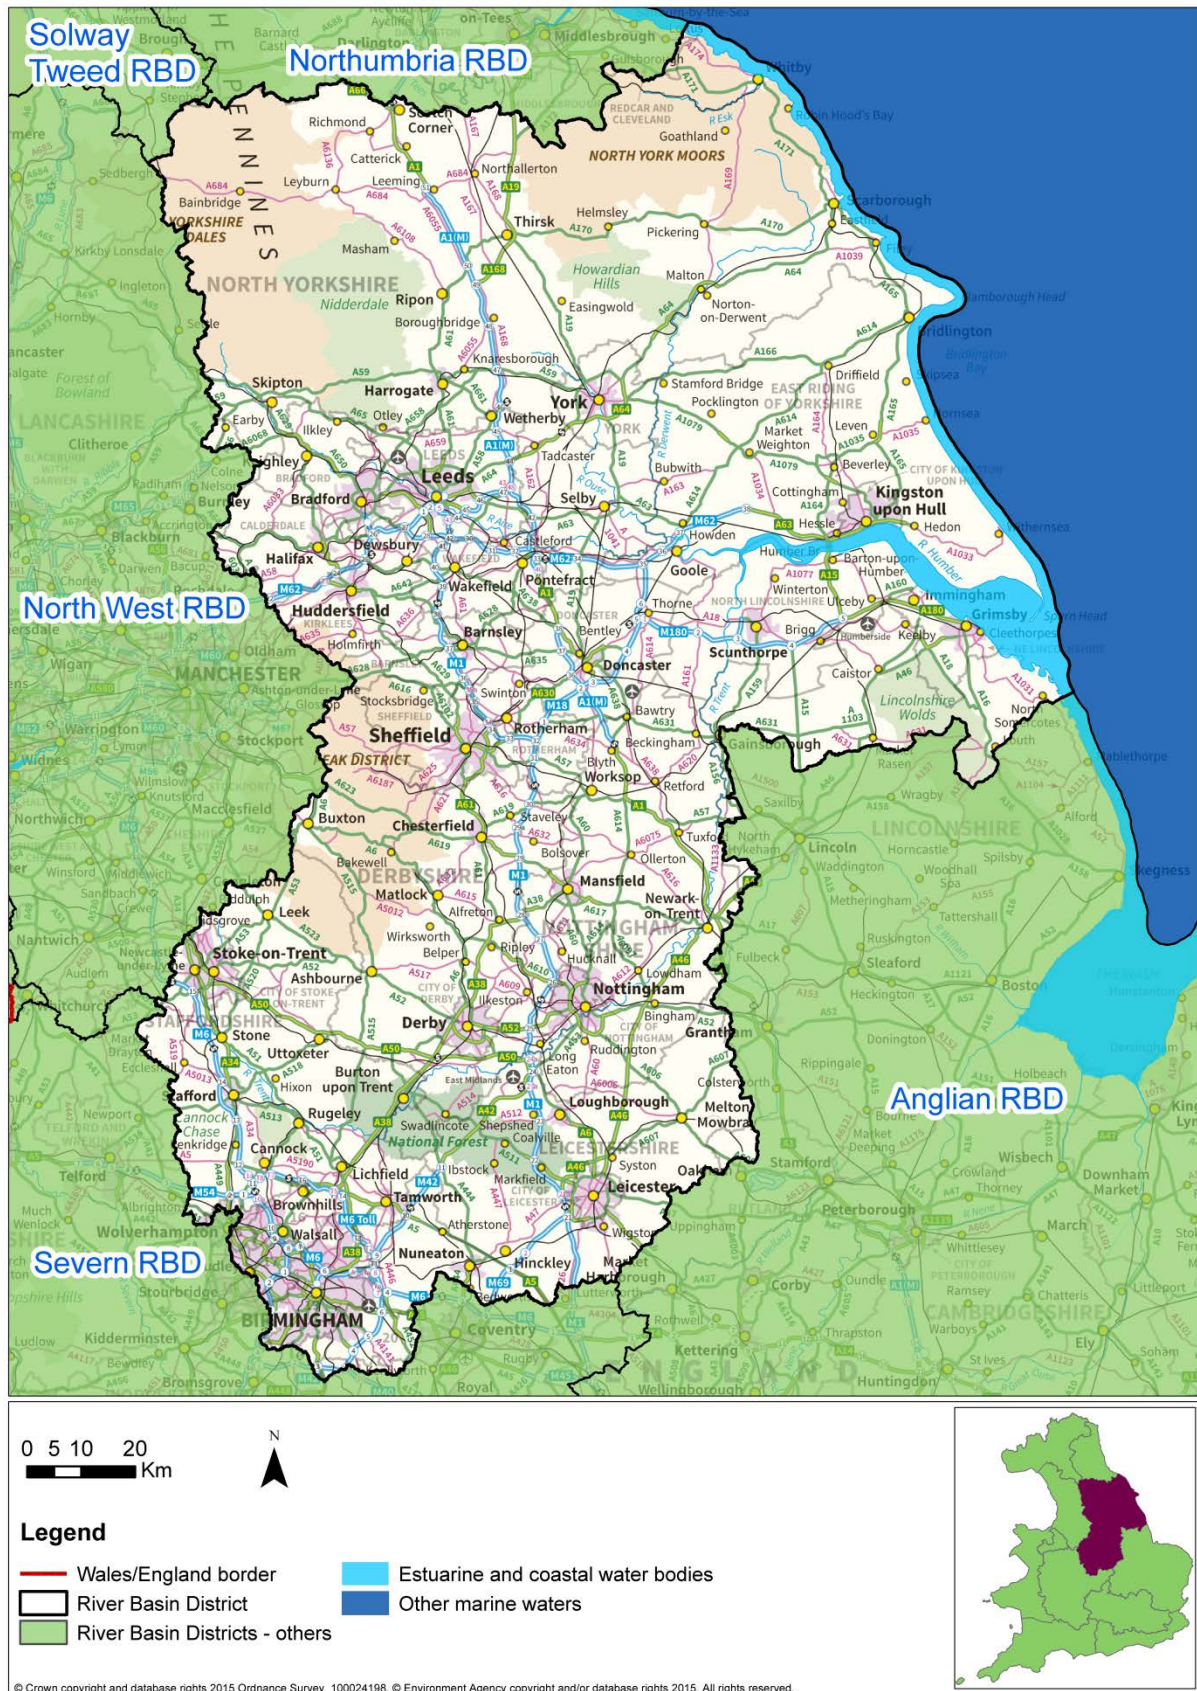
Solway Tweed RBD

Northumbria RBD

North West RBD

Anglian RBD

Severn RBD

Middlesbrough
Whitby
Robin Hood's Bay
Goathland
NORTH YORK MOORS
REDCAR AND CLEVELAND
Scarborough
Richmond
Catterick
Northallerton
Leyburn
Leeming
Bainbridge
YORKSHIRE DALES
Thirsk
Helmsley
Pickering
Masham
Howardian Hills
Malton
NORTH YORKSHIRE
Nidderdale
Ripon
Boroughbridge
Easingwold
Norton-on-Derwent
Bridlington
Filey
Knaresborough
Driffield
Skipton
Harrogate
Stamford Bridge
EAST RIDING OF YORKSHIRE
Pocklington
York
Wetherby
Otley
Ilkley
Market Weighton
Leven
Hornsea
LANCASHIRE
Clitheroe
Forest of Bowland
Keighley
Leeds
Tadcaster
Bubwith
Beverley
Bradford
Selby
Cottingham
Kingston upon Hull
Hedon
Hessle
Howden
Withernsea
Blackburn
Burnley
Halifax
Dewsbury
Castleford
Goole
Barton-upon-Humber
Wakefield
Pontefract
Winterton
Immingham
Grimsby
Cleethorpes
Huddersfield
Thorne
Brigg
Barnsley
Bentley
Scunthorpe
Holmfirth
Doncaster
Caistor
Lincolnshire Wolds
Swinton
Stocksbridge
Rotherham
Bawtry
Sheffield
Beckingham
Gainsborough
PEAK DISTRICT
Worksop
Retford
Blyth
Buxton
Chesterfield
Staveley
Tuxford
Bolsover
Ollerton
Lincoln
Horncastle
LINCOLNSHIRE
Bakewell
DERBYSHIRE
Matlock
Mansfield
Newark-on-Trent
Leek
Wirksworth
Alfreton
Belper
Ripley
Hucknall
Stoke-on-Trent
Ashbourne
Nottingham
Lowdham
Sleaford
Boston
Ilkeston
Bingham
Derby
Stone
Uttoxeter
Long Eaton
Ruddington
Grantham
Burton upon Trent
Stafford
Loughborough
Melton Mowbray
Rugeley
Swadlincote
National Forest
Coalville
Shepshed
Cannock Chase
Cannock
LEICESTERSHIRE
Lichfield
Ibstock
Syston
Leicester
Stamford
Telford
Tamworth
Markfield
Brownhills
Walsall
Atherstone
Wigston
Peterborough
Wolverhampton
Nuneaton
Hinckley
Market Harborough
Corby
BIRMINGHAM
Coventry
Kettering
Kidderminster
Bromsgrove
Huntingdon
MANCHESTER
Stockport
Macclesfield
Warrington
Wigan
Oldham
Manchester
Newcastle-under-Lyme
Crewe
Nantwich
ENGLAND

0 5 10 20 Km
N

Legend
Wales/England border
River Basin District
River Basin Districts - others
Estuarine and coastal water bodies
Other marine waters

© Crown copyright and database rights 2015 Ordnance Survey 100024198. © Environment Agency copyright and/or database rights 2015. All rights reserved.